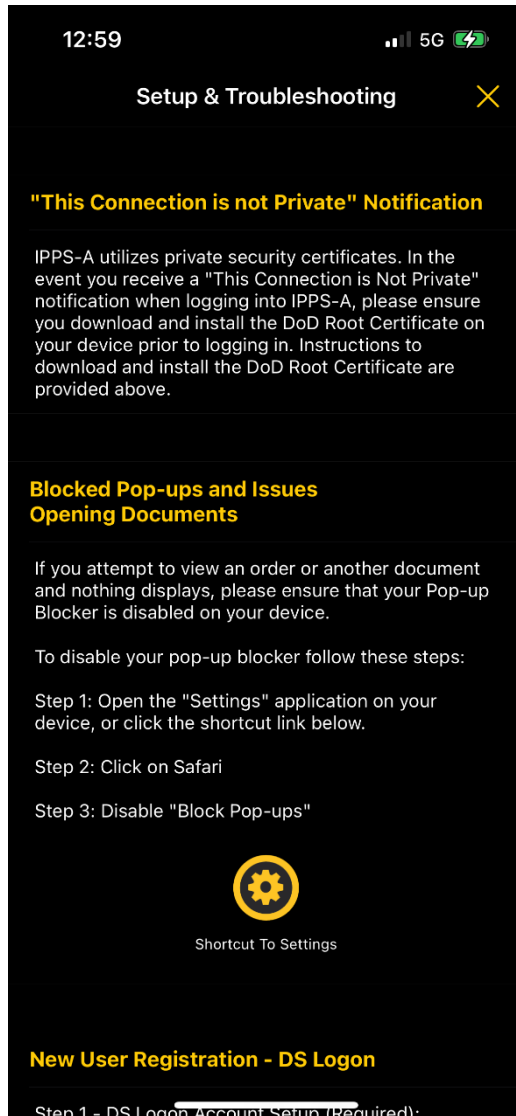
12:59

5G

Setup & Troubleshooting

"This Connection is not Private" Notification

IPPS-A utilizes private security certificates. In the event you receive a "This Connection is Not Private" notification when logging into IPPS-A, please ensure you download and install the DoD Root Certificate on your device prior to logging in. Instructions to download and install the DoD Root Certificate are provided above.

Blocked Pop-ups and Issues Opening Documents

If you attempt to view an order or another document and nothing displays, please ensure that your Pop-up Blocker is disabled on your device.

To disable your pop-up blocker follow these steps:

Step 1: Open the "Settings" application on your device, or click the shortcut link below.

Step 2: Click on Safari

Step 3: Disable "Block Pop-ups"

Shortcut To Settings

New User Registration - DS Logon

Step 1 - DS Logon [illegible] Setup (Required):